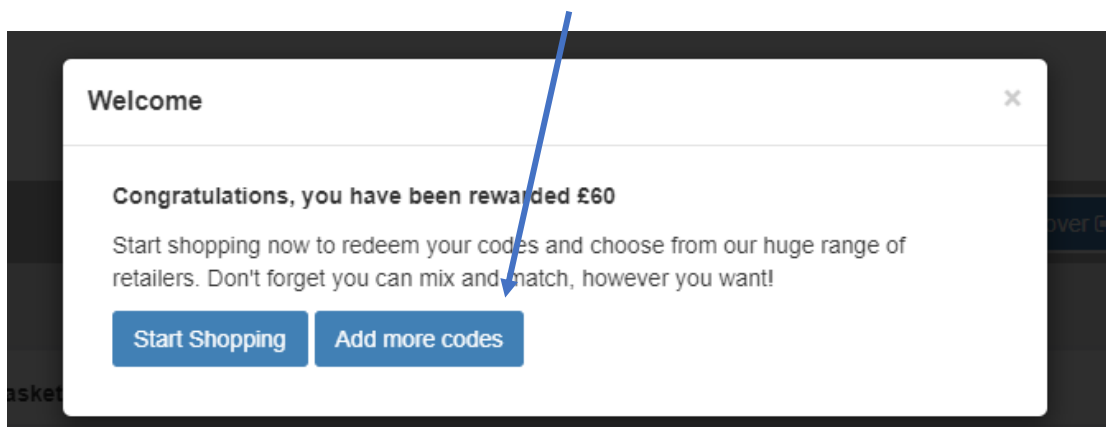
Welcome

×

Congratulations, you have been rewarded £60

Start shopping now to redeem your codes and choose from our huge range of retailers. Don't forget you can mix and match, however you want!

Start Shopping

Add more codes

over

asket